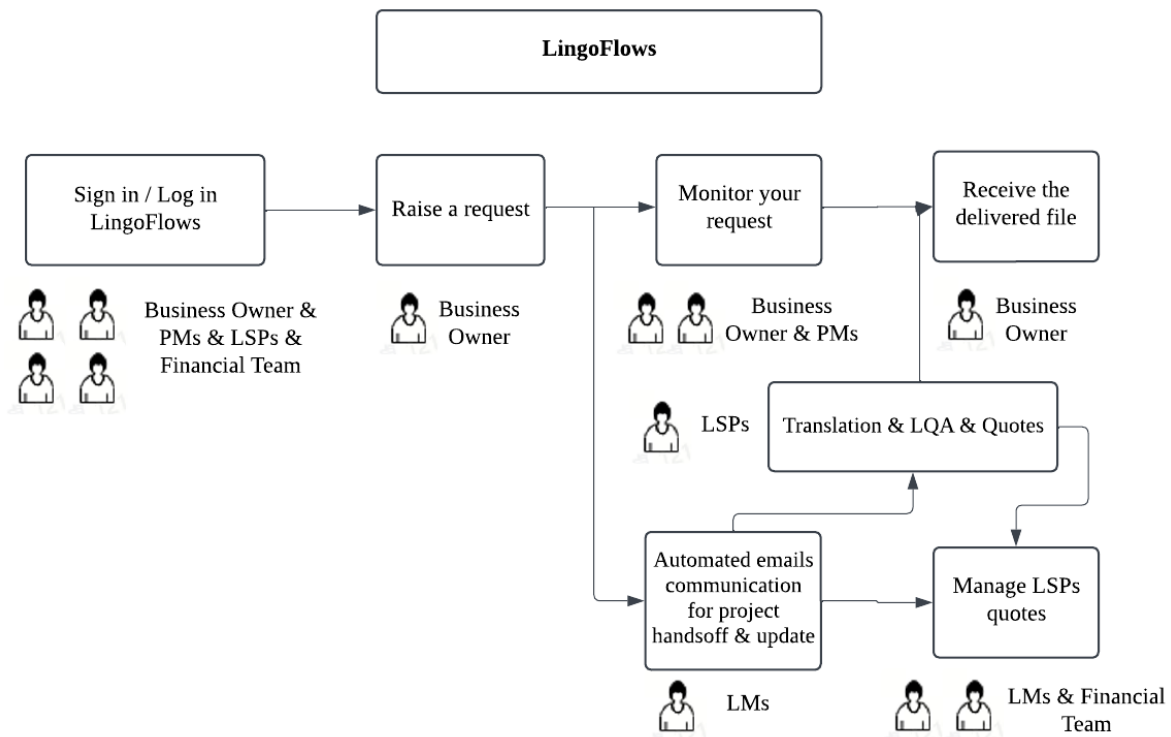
LingoFlows

Sign in / Log in LingoFlows

Business Owner & PMs & LSPs & Financial Team

Raise a request

Business Owner

Monitor your request

Business Owner & PMs

Receive the delivered file

Business Owner

LSPs

Translation & LQA & Quotes

Automated emails communication for project handsoff & update

LMs

Manage LSPs quotes

LMs & Financial Team